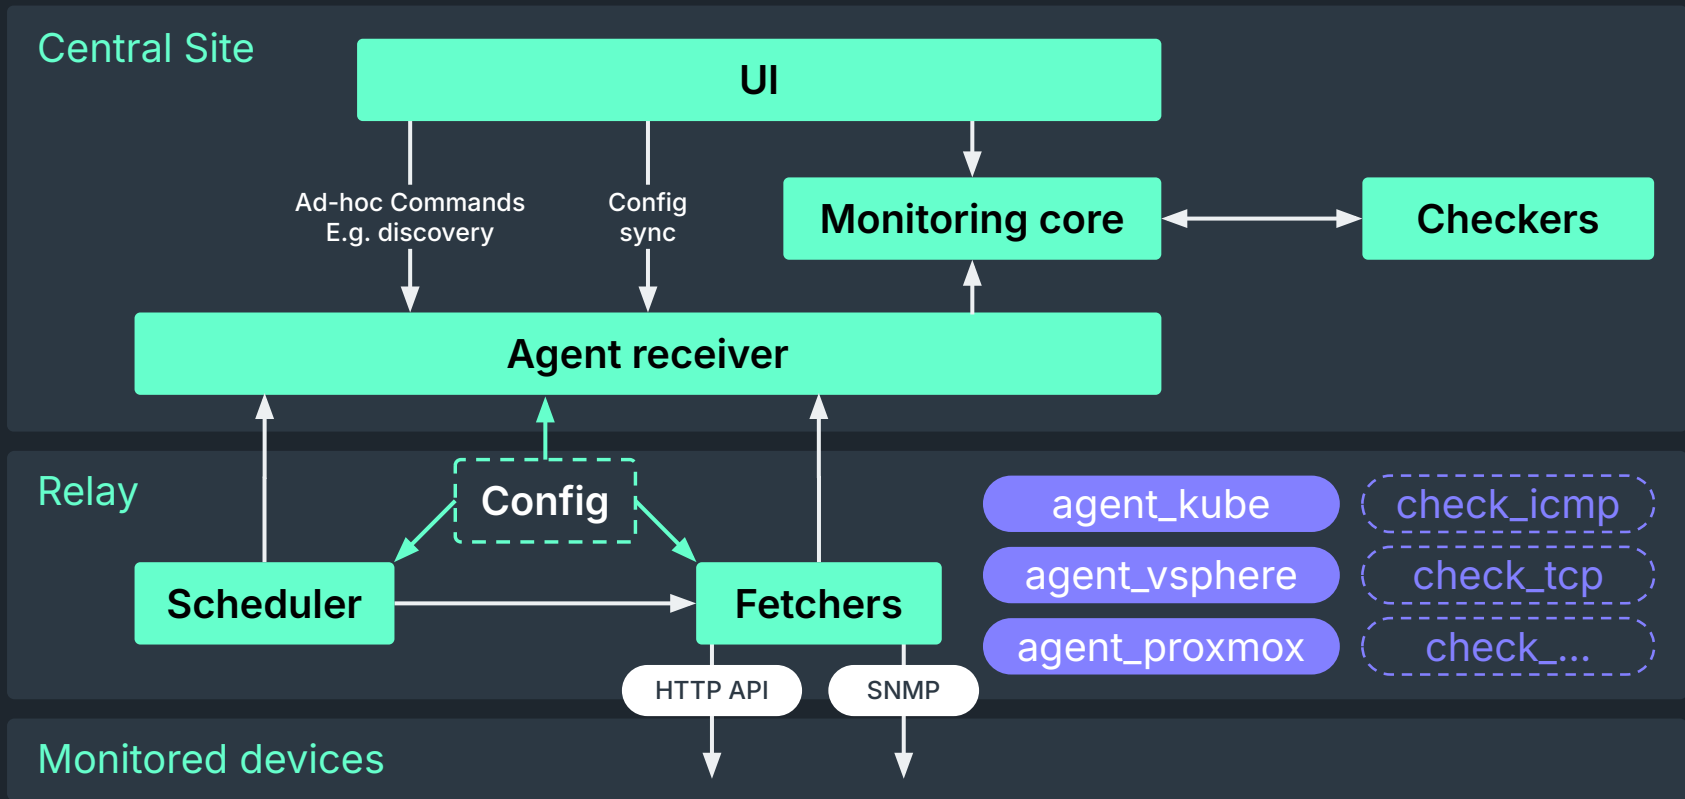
Central Site

UI

Ad-hoc Commands
E.g. discovery

Config
sync

Monitoring core

Checkers

Agent receiver

Relay

Config

agent_kube

check_icmp

agent_vsphere

check_tcp

agent_proxmox

check_...

Scheduler

Fetchers

HTTP API

SNMP

Monitored devices